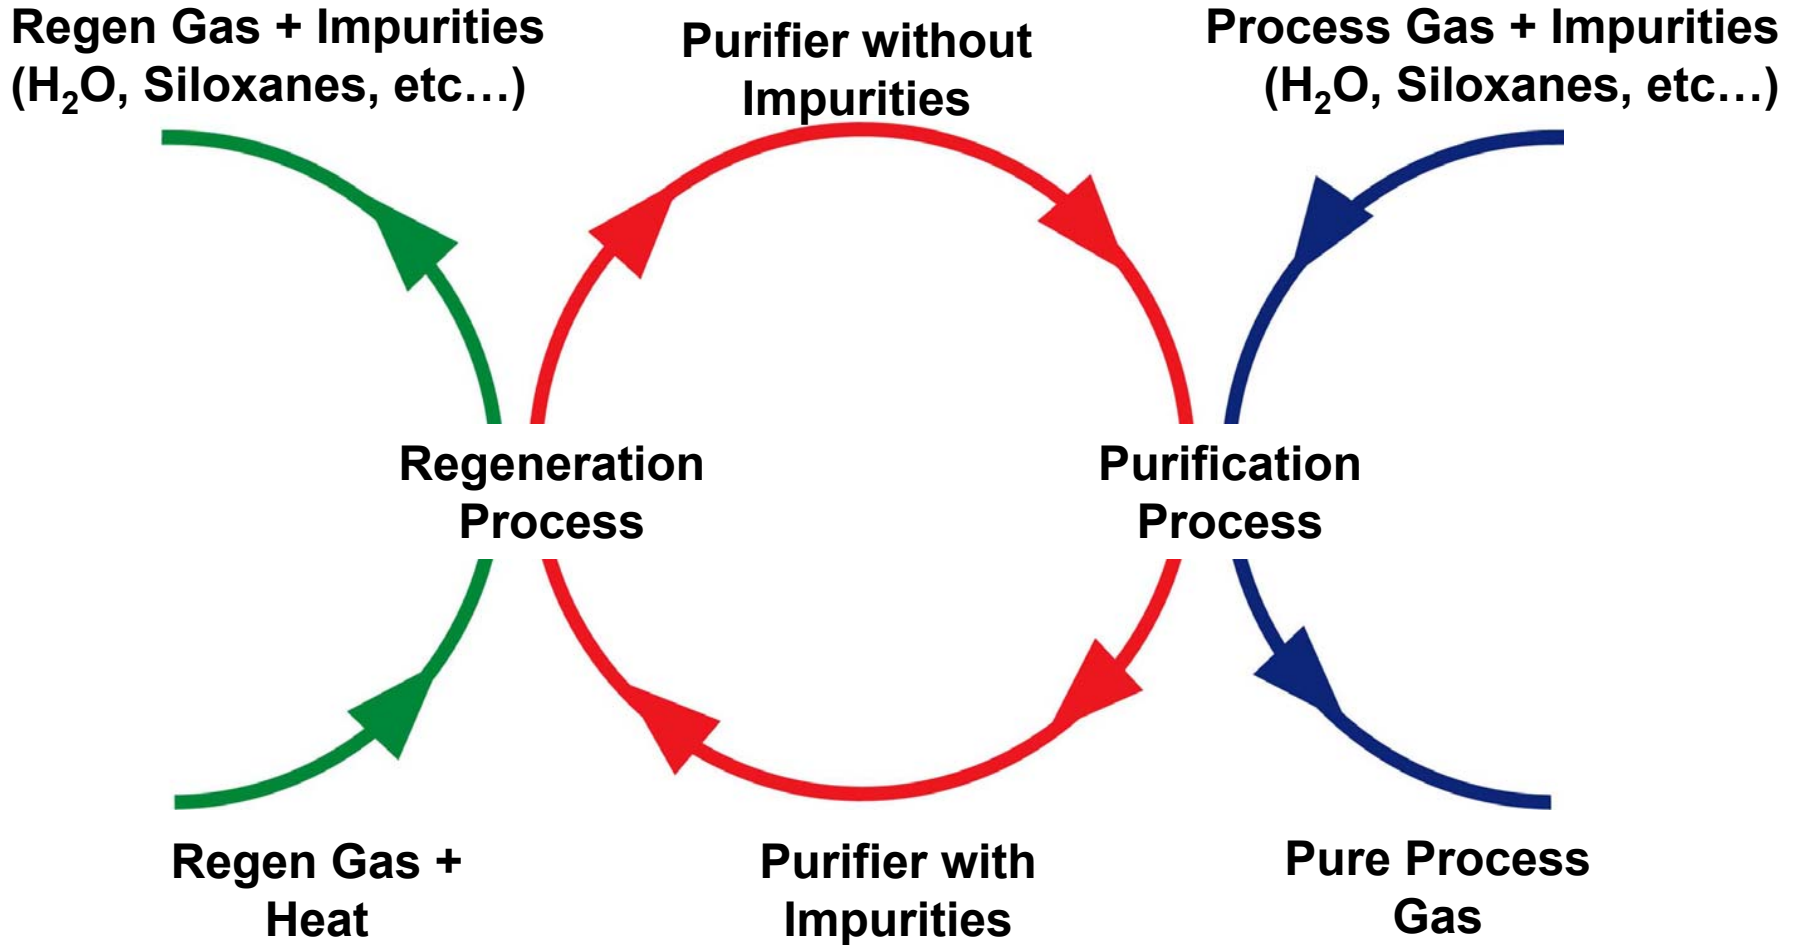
Regen Gas + Impurities ($H_2O$, Siloxanes, etc…)

Purifier without Impurities

Process Gas + Impurities ($H_2O$, Siloxanes, etc…)

Regeneration Process

Purification Process

Regen Gas + Heat

Purifier with Impurities

Pure Process Gas